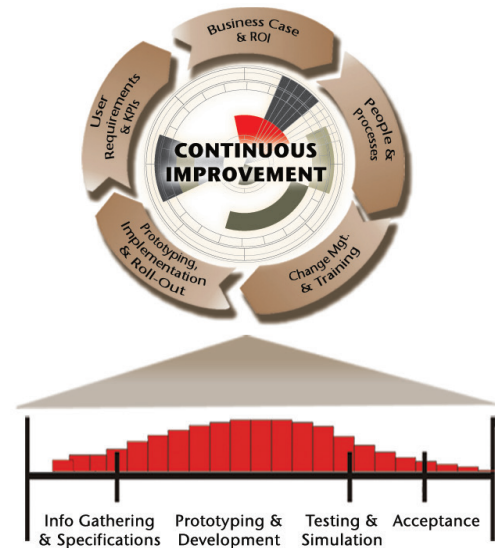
Business Case & ROI

People & Processes

Change Mgt. & Training

Prototyping, Implementation & Roll-Out

User Requirements & KPIs

CONTINUOUS IMPROVEMENT

Info Gathering & Specifications

Prototyping & Development

Testing & Simulation

Acceptance